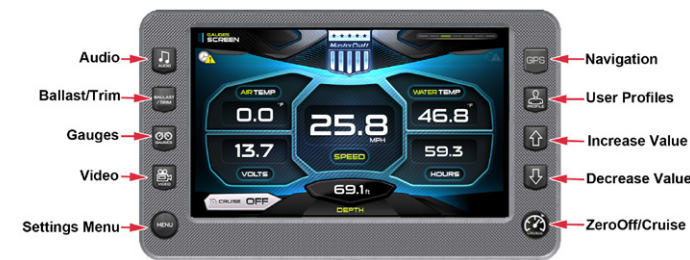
Audio

Ballast/Trim

Gauges

Video

Settings Menu

GAUGES SCREEN

MasterCraft

AIR TEMP

0.0 °F

13.7

VOLTS

25.8 MPH

SPEED

WATER TEMP

46.8 °F

59.3

HOURS

CRUISE OFF

69.1 ft

DEPTH

AUDIO

BALLAST /TRIM

GAUGES

VIDEO

MENU

GPS

Navigation

User Profiles

Increase Value

Decrease Value

ZeroOff/Cruise